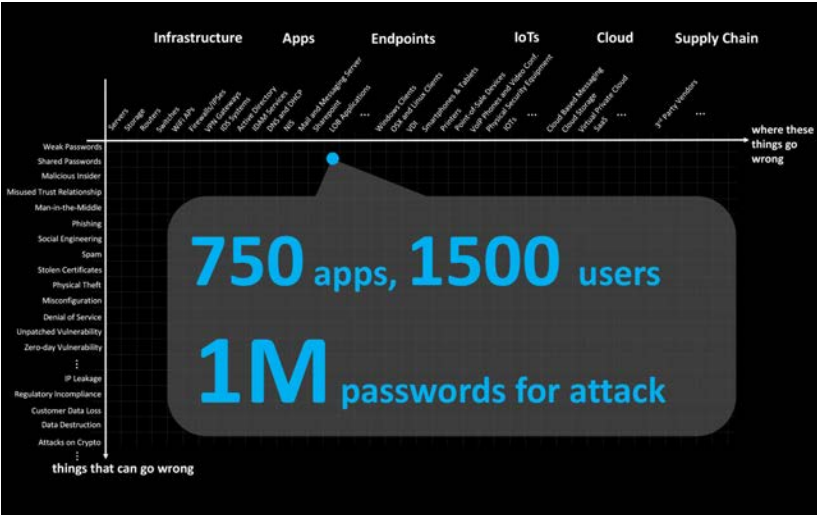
Infrastructure Apps Endpoints IoTs Cloud Supply Chain

Servers
Storage
Routers
Switches
WiFi APs
Firewalls/IPSes
VPN Gateways
IDS Systems
Active Directory
IDAM Services
DNS and DHCP
NIS
Mail and Messaging Server
Sharepoint
LOB Applications
...
Windows Clients
OSX and Linux Clients
VDI
Smartphones & Tablets
Printers
Point-of-Sale Devices
VoIP Phones and Video Conf.
Physical Security Equipment
IOTs
...
Cloud Based Messaging
Cloud Storage
Virtual Private Cloud
SaaS
...
3rd Party Vendors
...

where these things go wrong

Weak Passwords
Shared Passwords
Malicious Insider
Misused Trust Relationship
Man-in-the-Middle
Phishing
Social Engineering
Spam
Stolen Certificates
Physical Theft
Misconfiguration
Denial of Service
Unpatched Vulnerability
Zero-day Vulnerability
⋮
IP Leakage
Regulatory Incompliance
Customer Data Loss
Data Destruction
Attacks on Crypto
⋮
things that can go wrong

750 apps, 1500 users

1M passwords for attack